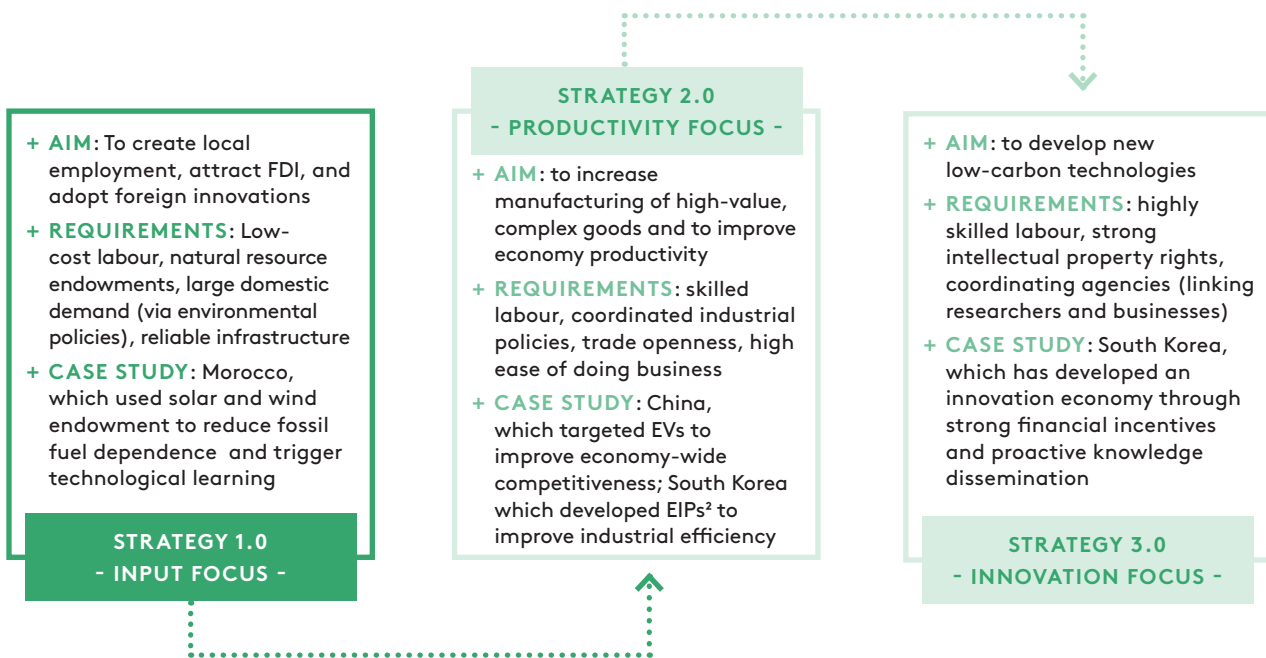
+ AIM: To create local employment, attract FDI, and adopt foreign innovations

+ REQUIREMENTS: Low-cost labour, natural resource endowments, large domestic demand (via environmental policies), reliable infrastructure

+ CASE STUDY: Morocco, which used solar and wind endowment to reduce fossil fuel dependence and trigger technological learning

STRATEGY 1.0
- INPUT FOCUS -

STRATEGY 2.0
- PRODUCTIVITY FOCUS -

+ AIM: to increase manufacturing of high-value, complex goods and to improve economy productivity

+ REQUIREMENTS: skilled labour, coordinated industrial policies, trade openness, high ease of doing business

+ CASE STUDY: China, which targeted EVs to improve economy-wide competitiveness; South Korea which developed EIPs² to improve industrial efficiency

+ AIM: to develop new low-carbon technologies

+ REQUIREMENTS: highly skilled labour, strong intellectual property rights, coordinating agencies (linking researchers and businesses)

+ CASE STUDY: South Korea, which has developed an innovation economy through strong financial incentives and proactive knowledge dissemination

STRATEGY 3.0
- INNOVATION FOCUS -